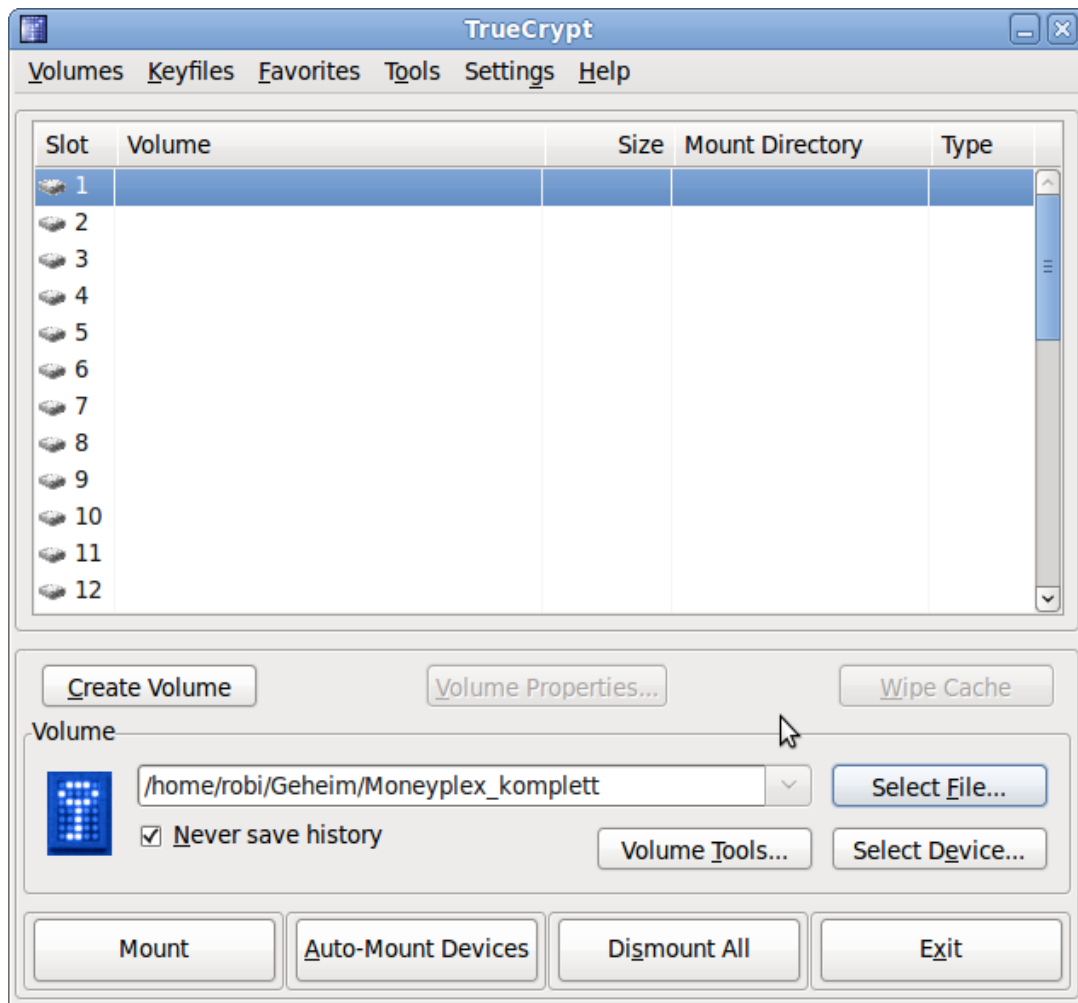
TrueCrypt

Volumes Keyfiles Favorites Tools Settings Help

| Slot | Volume | Size | Mount Directory | Type |
|---|---|---|---|---|
| 1 | | | | |
| 2 | | | | |
| 3 | | | | |
| 4 | | | | |
| 5 | | | | |
| 6 | | | | |
| 7 | | | | |
| 8 | | | | |
| 9 | | | | |
| 10 | | | | |
| 11 | | | | |
| 12 | | | | |

Create Volume
Volume Properties...
Wipe Cache

Volume
/home/robi/Geheim/Moneyplex_komplett
Select File...
Never save history
Volume Tools...
Select Device...

Mount
Auto-Mount Devices
Dismount All
Exit